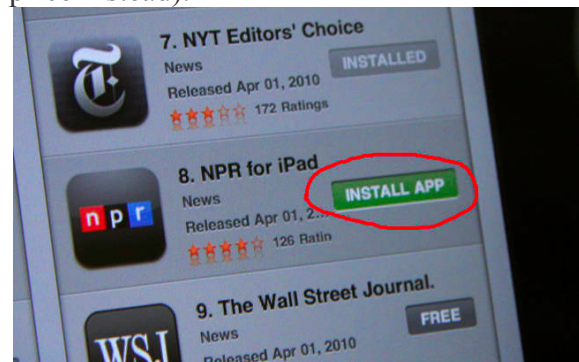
7. NYT Editors' Choice
News
Released Apr 01, 2010
172 Ratings
INSTALLED

8. NPR for iPad
News
Released Apr 01, 2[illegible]
126 Ratin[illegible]
INSTALL APP
npr

9. The Wall Street Journal.
News
Released Apr 01, 2010
FREE
WSJ